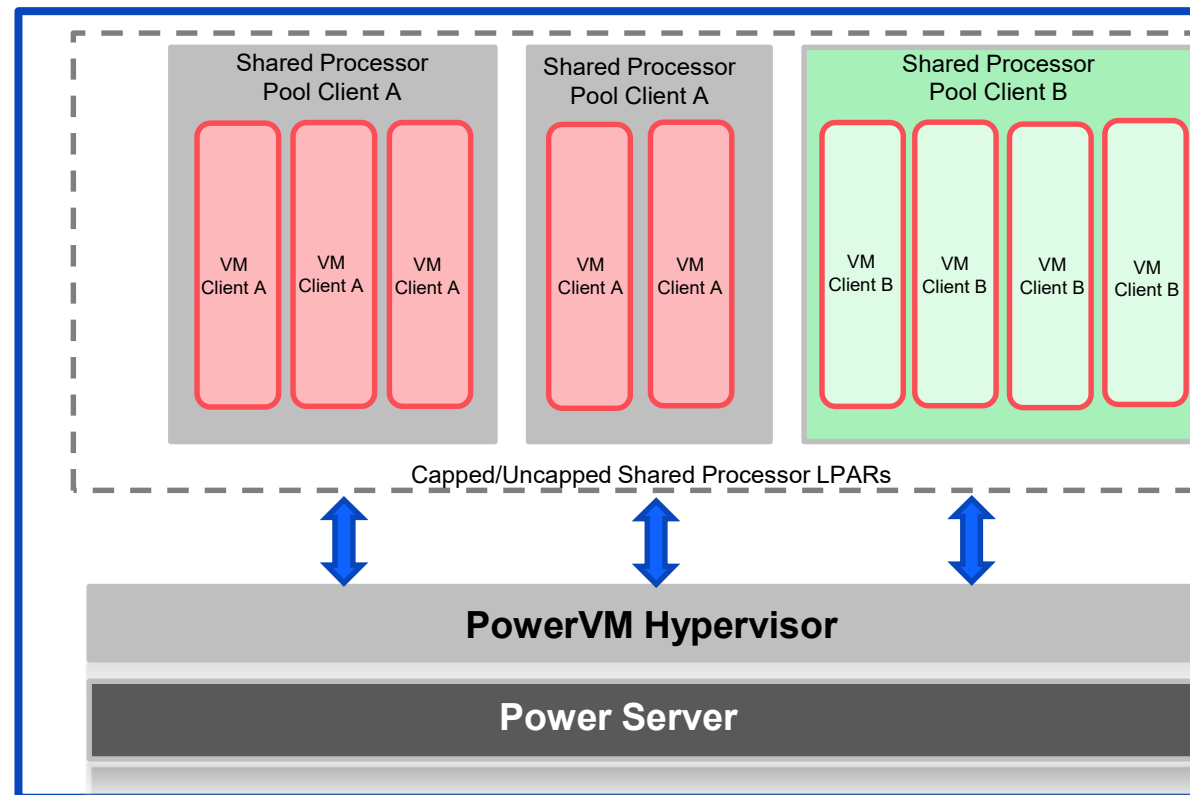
Shared Processor Pool Client A

VM Client A

VM Client A

VM Client A

Shared Processor Pool Client A

VM Client A

VM Client A

Shared Processor Pool Client B

VM Client B

VM Client B

VM Client B

VM Client B

Capped/Uncapped Shared Processor LPARs

PowerVM Hypervisor

Power Server